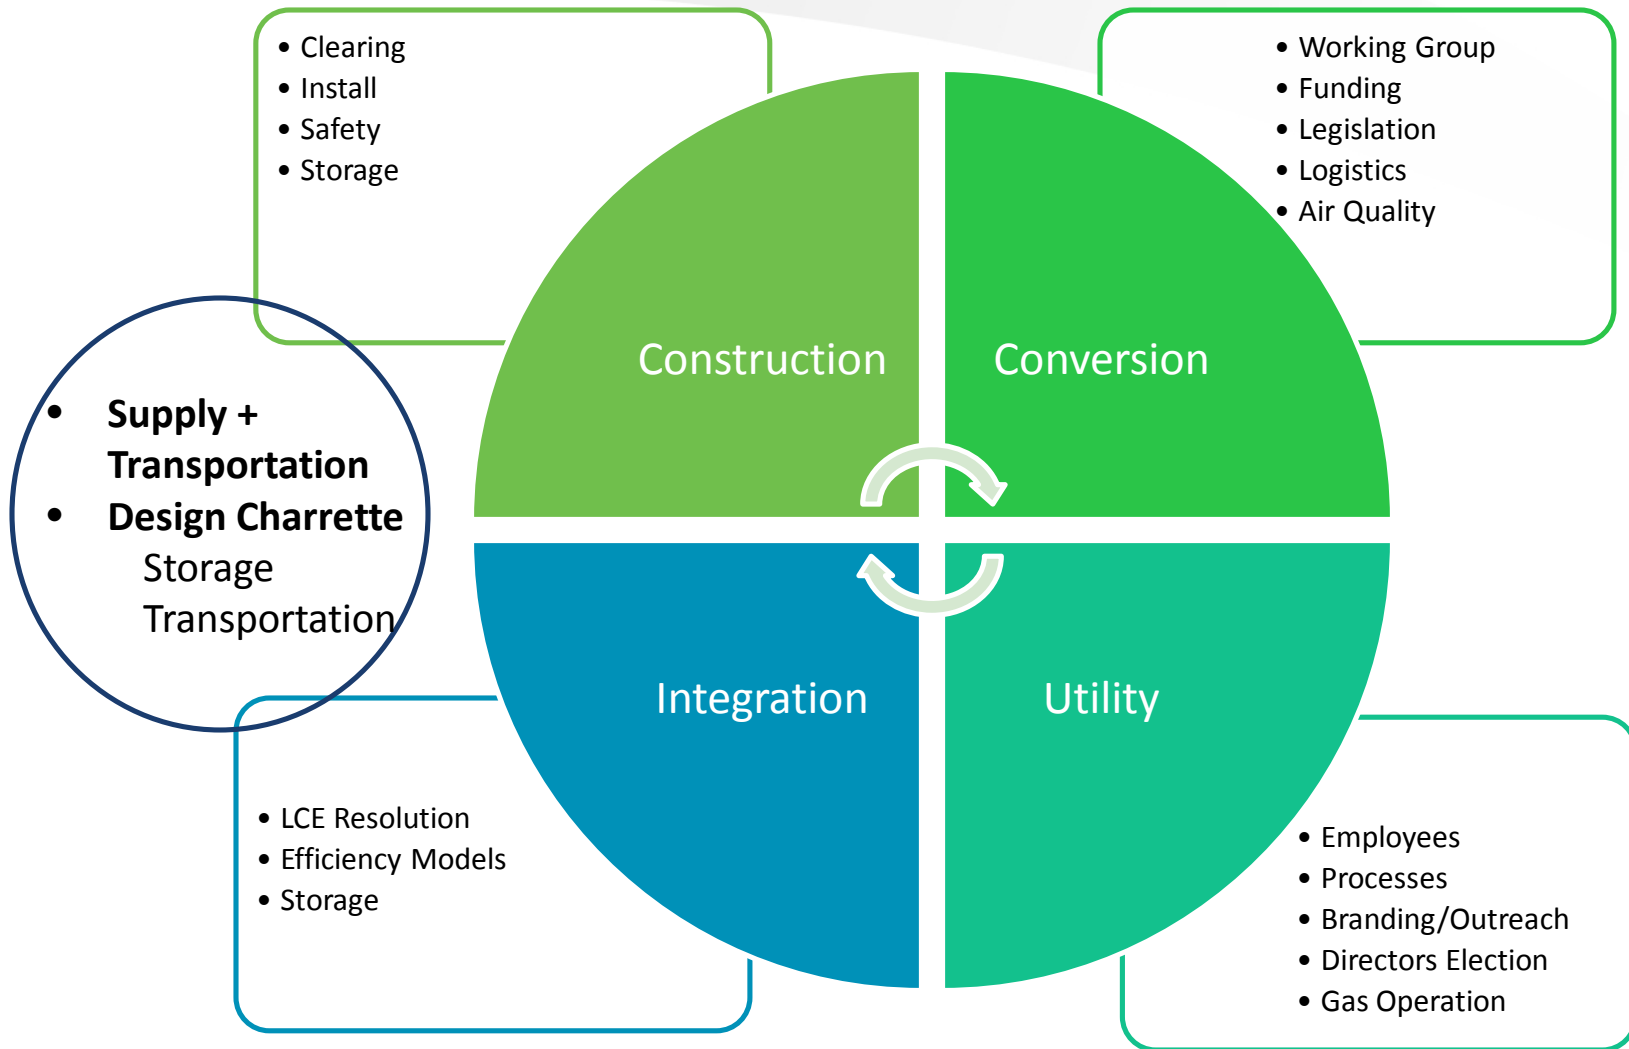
• Clearing
• Install
• Safety
• Storage

• Working Group
• Funding
• Legislation
• Logistics
• Air Quality

• **Supply + Transportation**
• **Design Charrette**
Storage
Transportation

Construction

Conversion

Integration

Utility

• LCE Resolution
• Efficiency Models
• Storage

• Employees
• Processes
• Branding/Outreach
• Directors Election
• Gas Operation